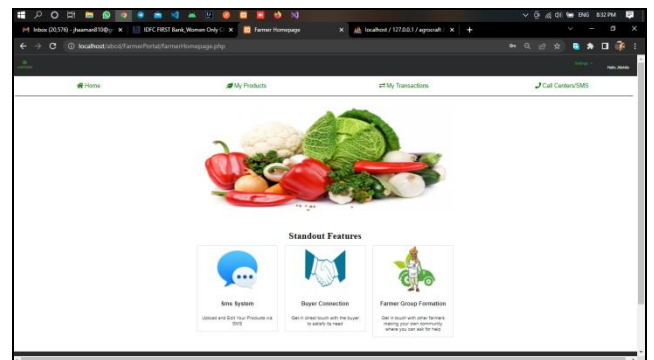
ENG 8:32 PM

Inbox (20,576) - jhaamar810@... | IDFC FIRST Bank_Women Only C... | Farmer Homepage | localhost / 127.0.0.1 / agroscraft ... | +

localhost/abcd/FarmerPortal/farmerHomepage.php

Hello, Akshita

Home | My Products | My Transactions | Call Centers/SMS

Standout Features

Sms System

Upload and Edit Your Products via SMS

Buyer Connection

Get in direct touch with the buyer to satisfy its need

Farmer Group Formation

Get in touch with other farmers making your own community where you can ask for help